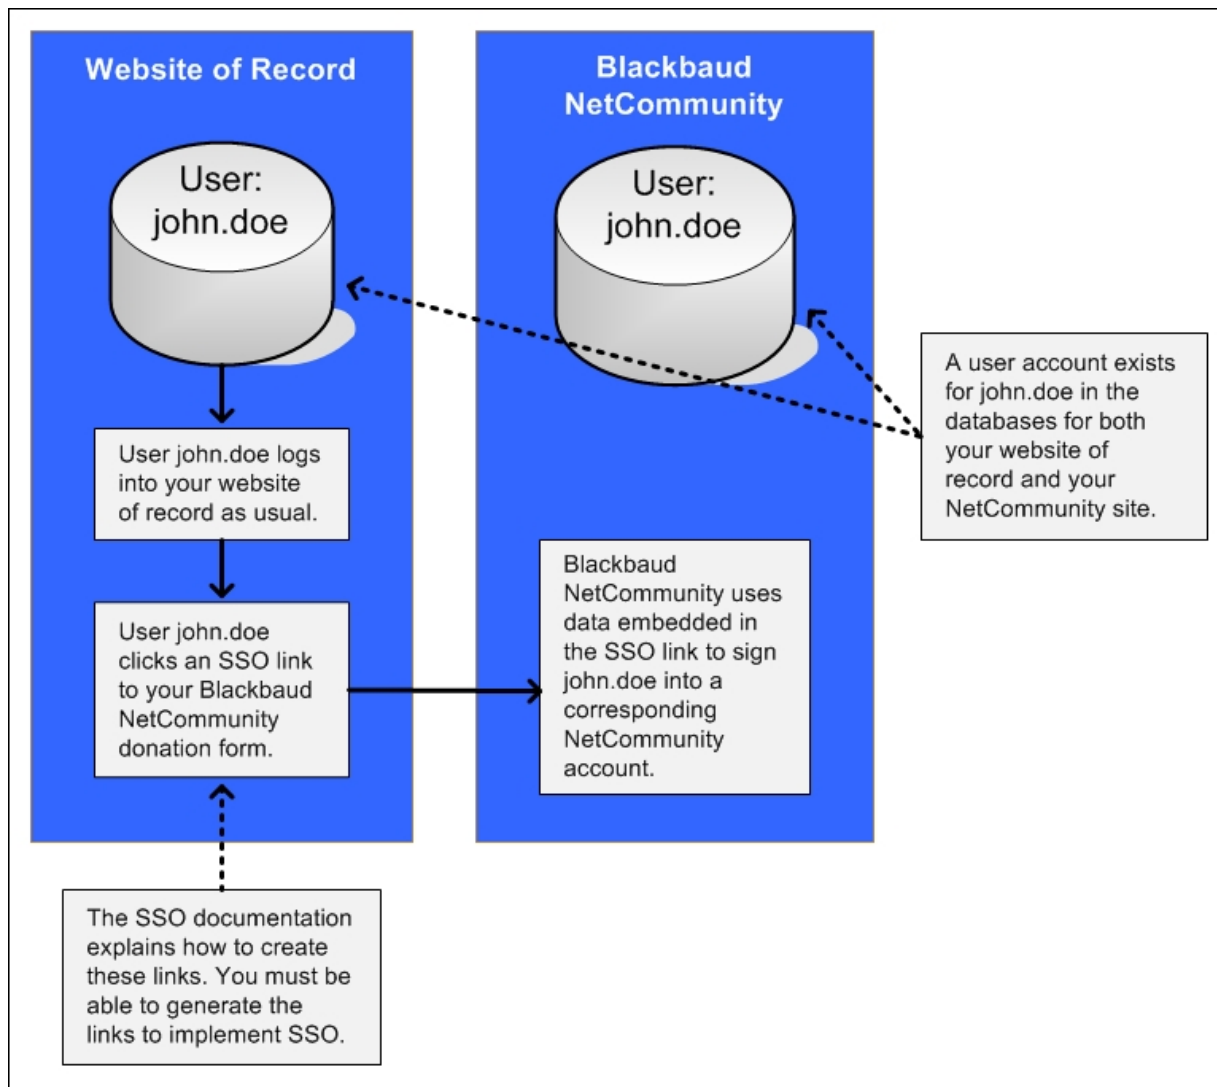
Website of Record

User:
john.doe

User john.doe logs into your website of record as usual.

User john.doe clicks an SSO link to your Blackbaud NetCommunity donation form.

The SSO documentation explains how to create these links. You must be able to generate the links to implement SSO.

Blackbaud NetCommunity

User:
john.doe

Blackbaud NetCommunity uses data embedded in the SSO link to sign john.doe into a corresponding NetCommunity account.

A user account exists for john.doe in the databases for both your website of record and your NetCommunity site.